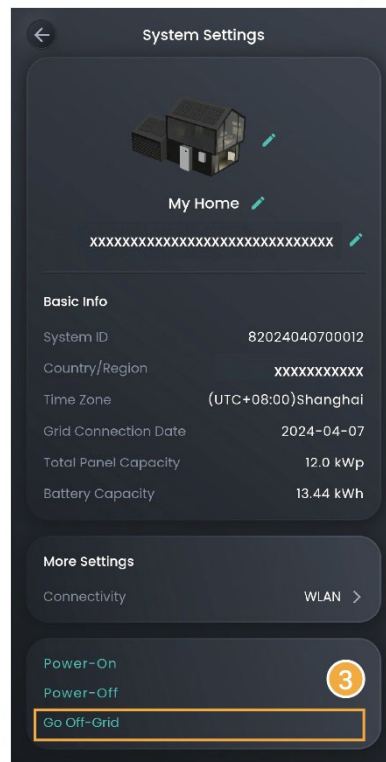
System Settings

My Home

XXXXXXXXXXXXXXXXXXXXXXXXXXXXXXX

Basic Info

| | |
|---|---|
| System ID | 82024040700012 |
| Country/Region | XXXXXXXXXXX |
| Time Zone | (UTC+08:00)Shanghai |
| Grid Connection Date | 2024-04-07 |
| Total Panel Capacity | 12.0 kWp |
| Battery Capacity | 13.44 kWh |

More Settings

Connectivity WLAN >

Power-On

Power-Off

3

Go Off-Grid